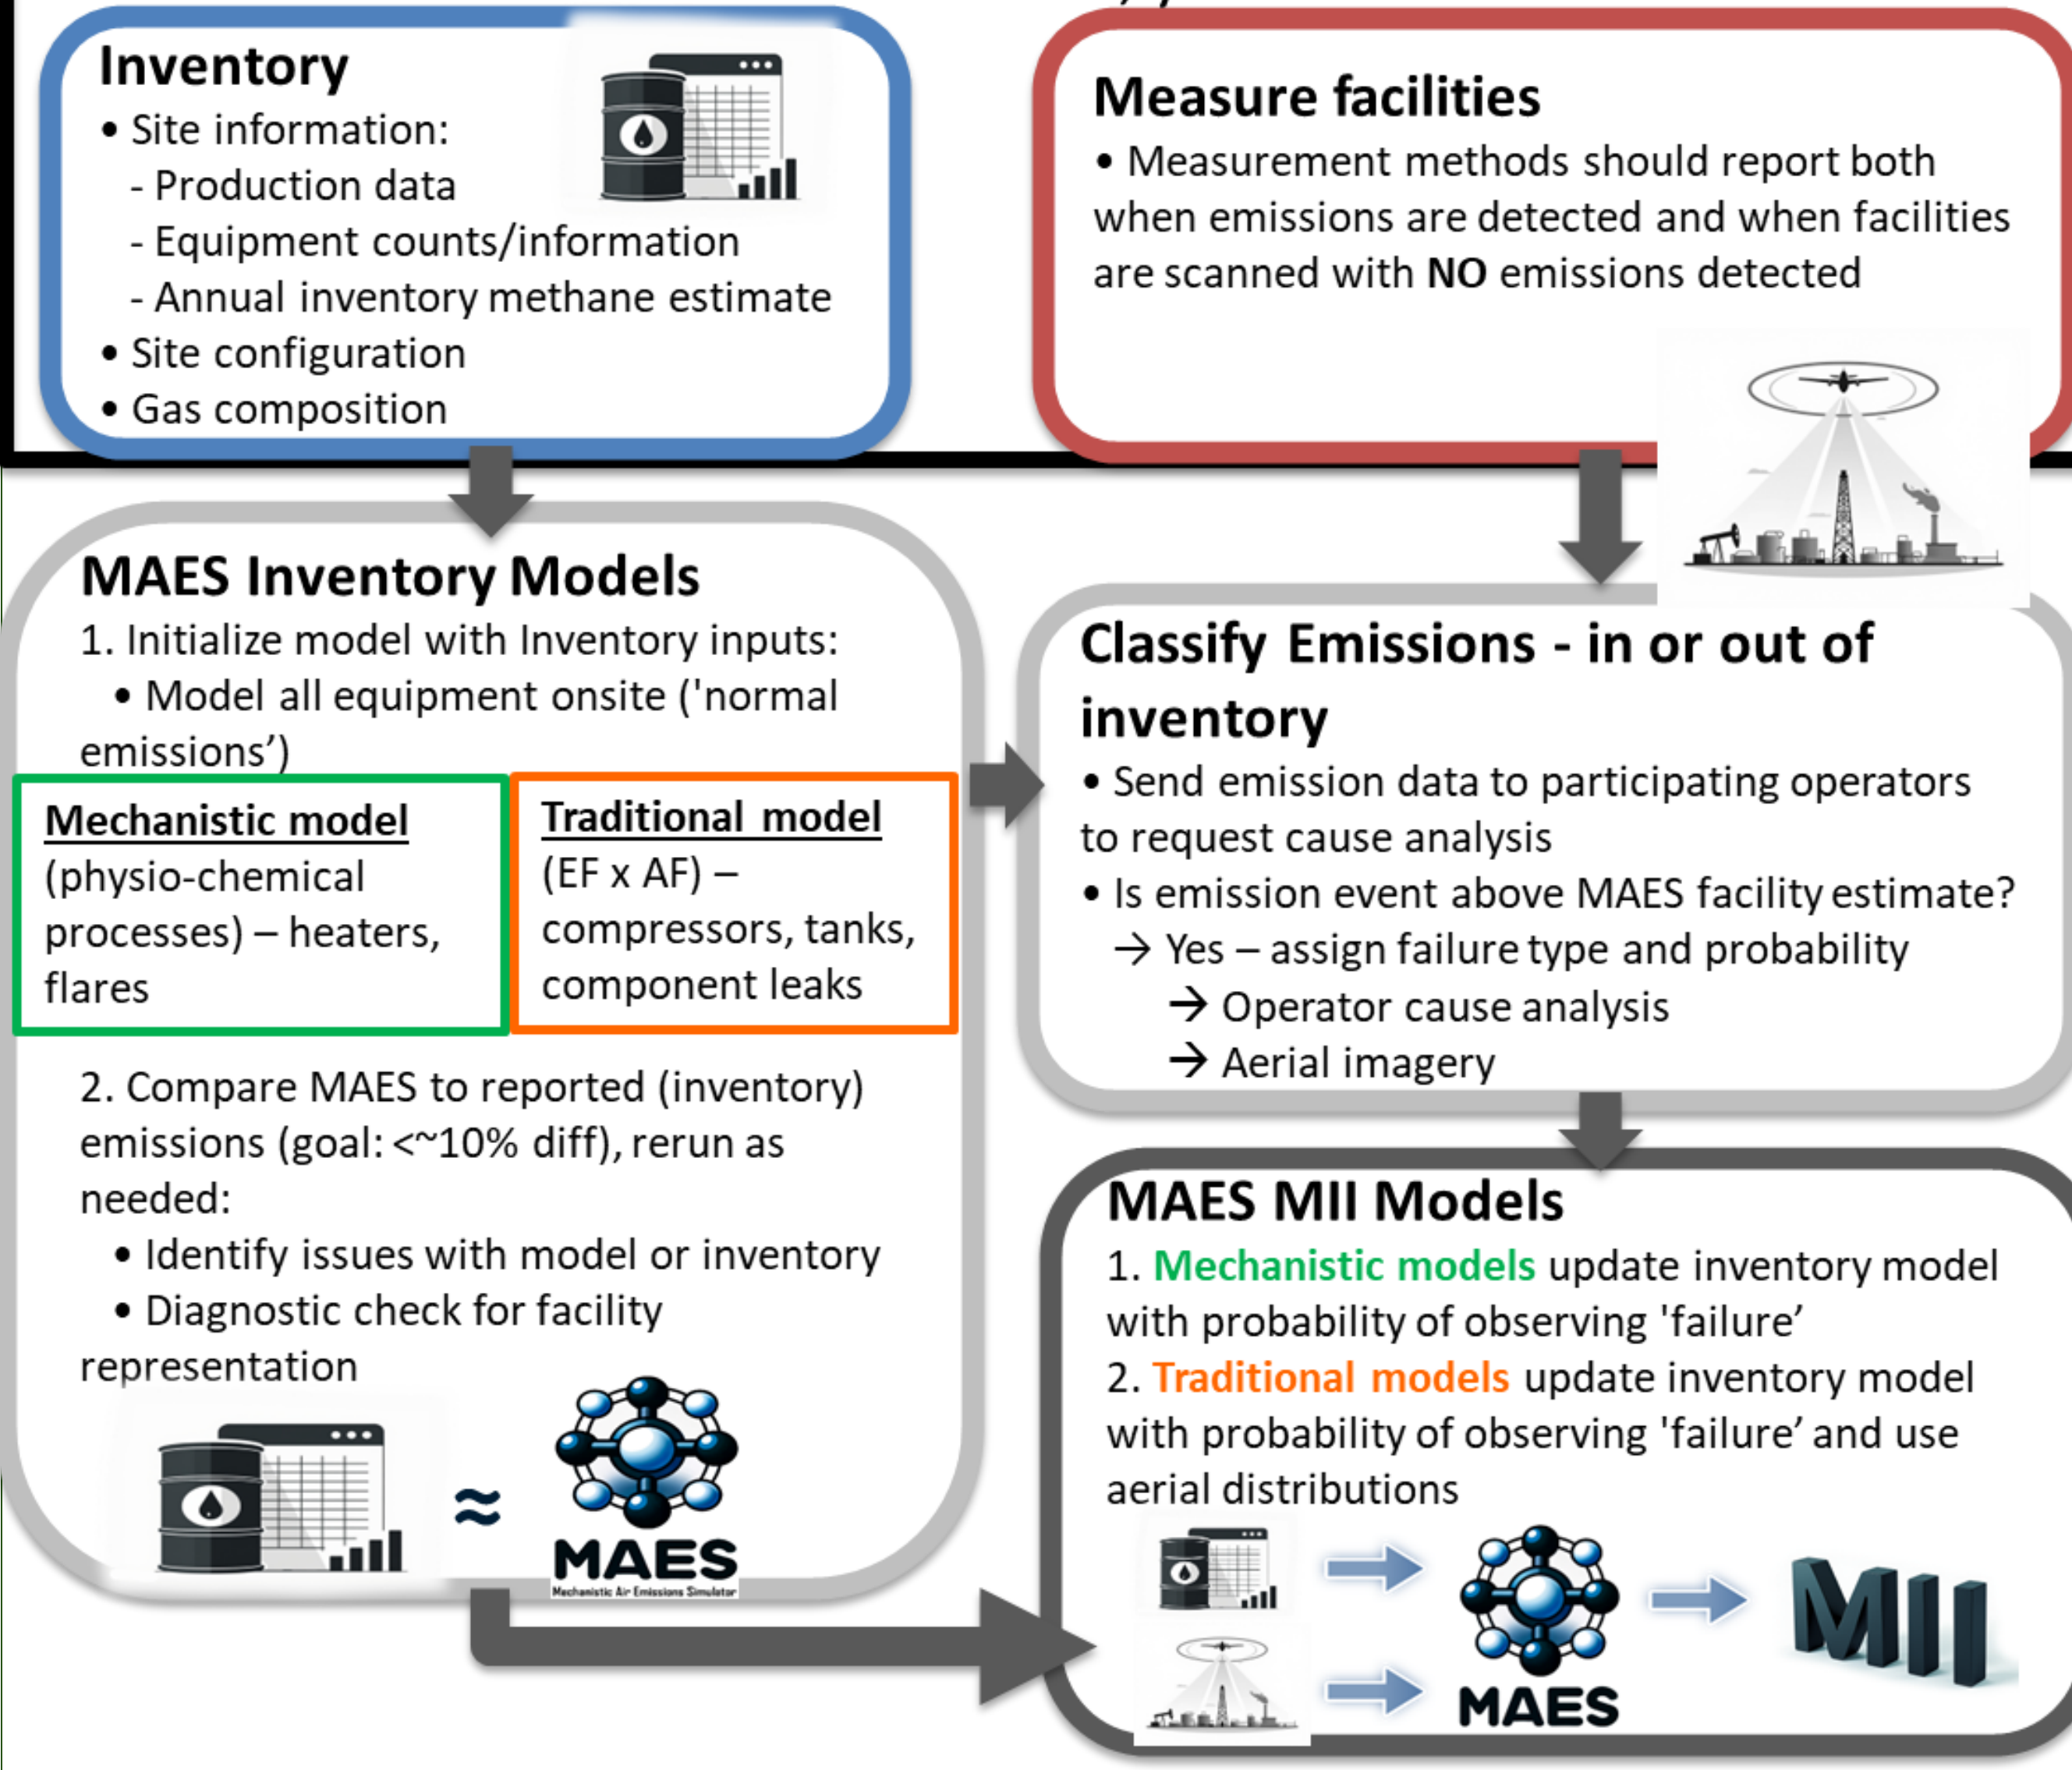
Inventory
• Site information:
- Production data
- Equipment counts/information
- Annual inventory methane estimate
• Site configuration
• Gas composition

Measure facilities
• Measurement methods should report both when emissions are detected and when facilities are scanned with NO emissions detected

MAES Inventory Models
1. Initialize model with Inventory inputs:
• Model all equipment onsite ('normal emissions')

Mechanistic model
(physio-chemical processes) – heaters, flares

Traditional model
(EF x AF) – compressors, tanks, component leaks

2. Compare MAES to reported (inventory) emissions (goal: <~10% diff), rerun as needed:
• Identify issues with model or inventory
• Diagnostic check for facility representation

≈

MAES
Mechanistic Air Emissions Simulator

Classify Emissions - in or out of inventory
• Send emission data to participating operators to request cause analysis
• Is emission event above MAES facility estimate?
→ Yes – assign failure type and probability
→ Operator cause analysis
→ Aerial imagery

MAES MII Models
1. Mechanistic models update inventory model with probability of observing 'failure'
2. Traditional models update inventory model with probability of observing 'failure' and use aerial distributions

MAES

MII